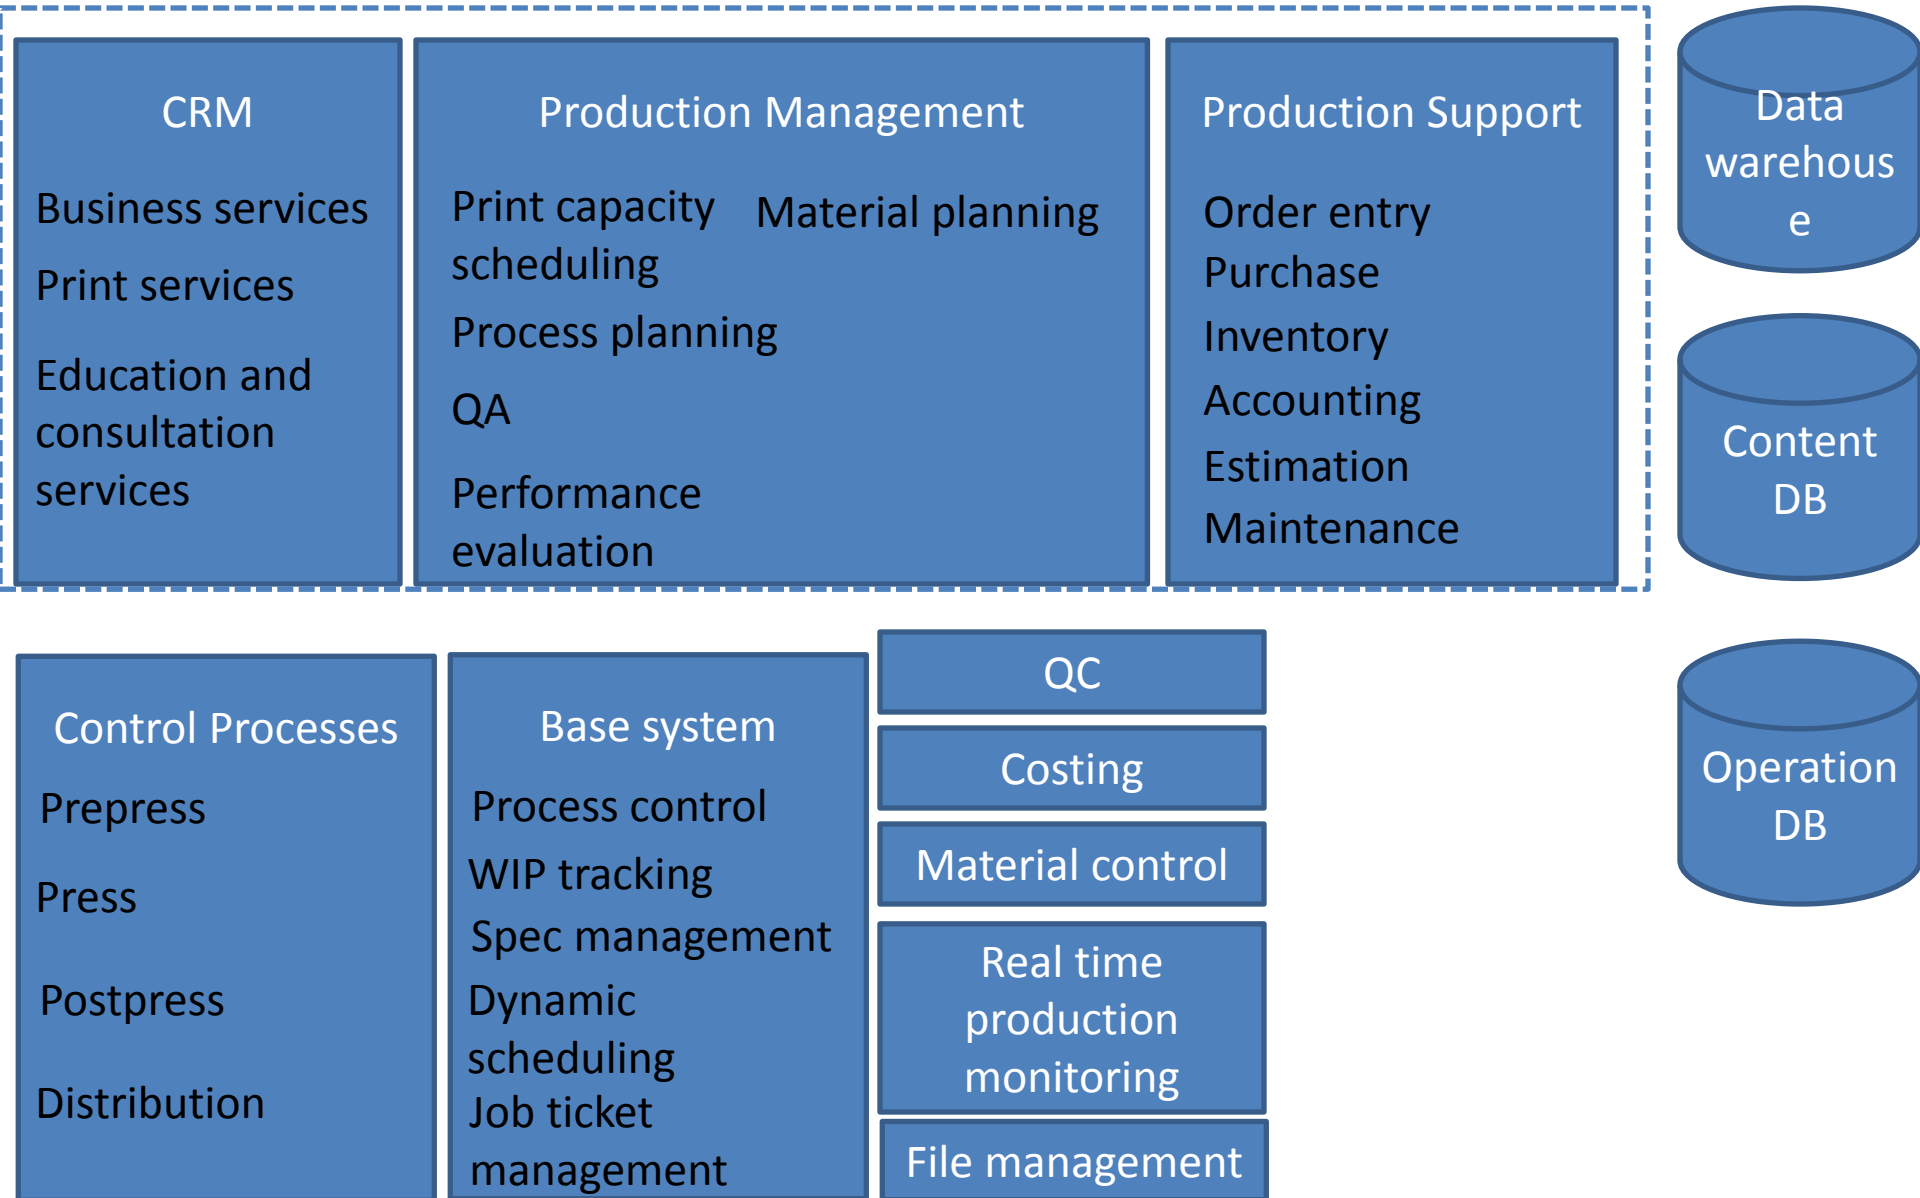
CRM

Business services

Print services

Education and consultation services

Production Management

Print capacity scheduling

Material planning

Process planning

QA

Performance evaluation

Production Support

Order entry

Purchase

Inventory

Accounting

Estimation

Maintenance

Data warehous e

Content DB

Operation DB

Control Processes

Prepress

Press

Postpress

Distribution

Base system

Process control

WIP tracking

Spec management

Dynamic scheduling

Job ticket management

QC

Costing

Material control

Real time production monitoring

File management